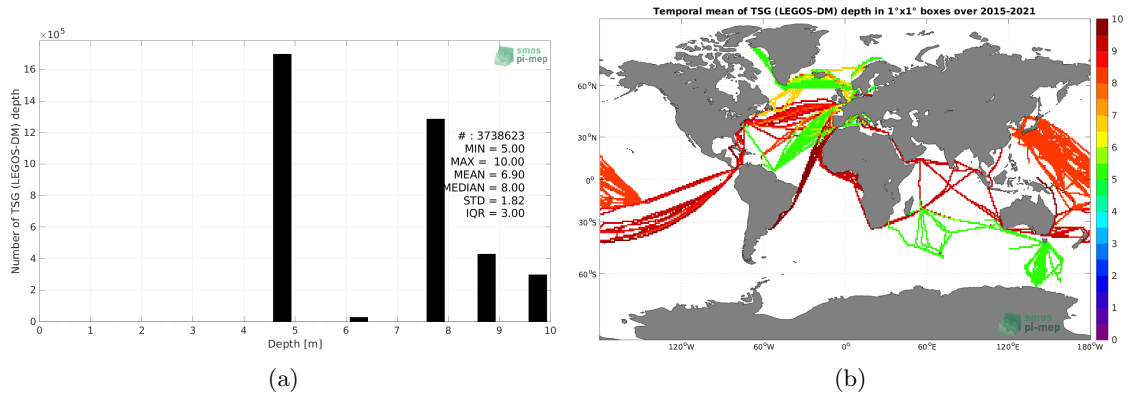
$\times 10^5$

smos pi-mep

Number of TSG (LEGOS-DM) depth

16
14
12
10
8
6
4
2
0

# : 3738623
MIN = 5.00
MAX = 10.00
MEAN = 6.90
MEDIAN = 8.00
STD = 1.82
IQR = 3.00

0 1 2 3 4 5 6 7 8 9 10

Depth [m]

(a)

Temporal mean of TSG (LEGOS-DM) depth in 1°x1° boxes over 2015-2021

60°N
30°N
0°
30°S
60°S

120°W 60°W 0° 60°E 120°E 180°W

10
9
8
7
6
5
4
3
2
1
0

smos pi-mep

(b)